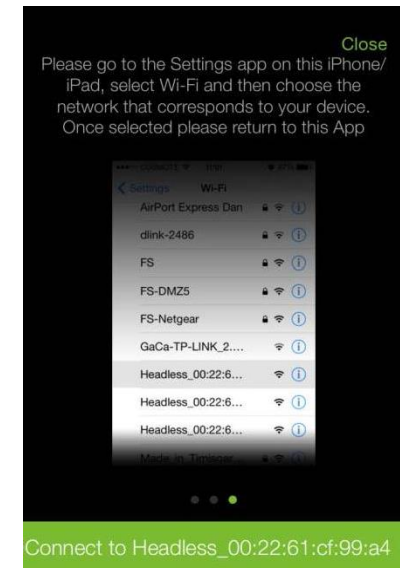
Close

Please go to the Settings app on this iPhone/iPad, select Wi-Fi and then choose the network that corresponds to your device. Once selected please return to this App

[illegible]

Settings Wi-Fi

AirPort Express Dan

dlink-2486

FS

FS-DMZ5

FS-Netgear

GaCa-TP-LINK_2....

Headless_00:22:6...

Headless_00:22:6...

Headless_00:22:6...

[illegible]

Connect to Headless_00:22:61:cf:99:a4